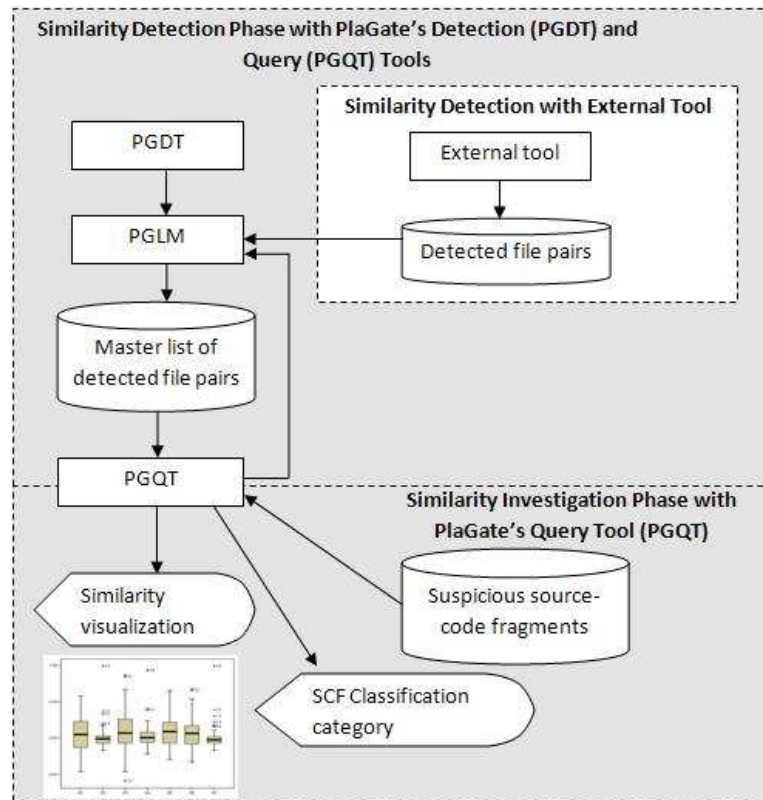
Similarity Detection Phase with PlaGate's Detection (PGDT) and Query (PGQT) Tools

Similarity Detection with External Tool

PGDT

External tool

PGLM

Detected file pairs

Master list of detected file pairs

PGQT

Similarity Investigation Phase with PlaGate's Query Tool (PGQT)

Similarity visualization

Suspicious source-code fragments

SCF Classification category